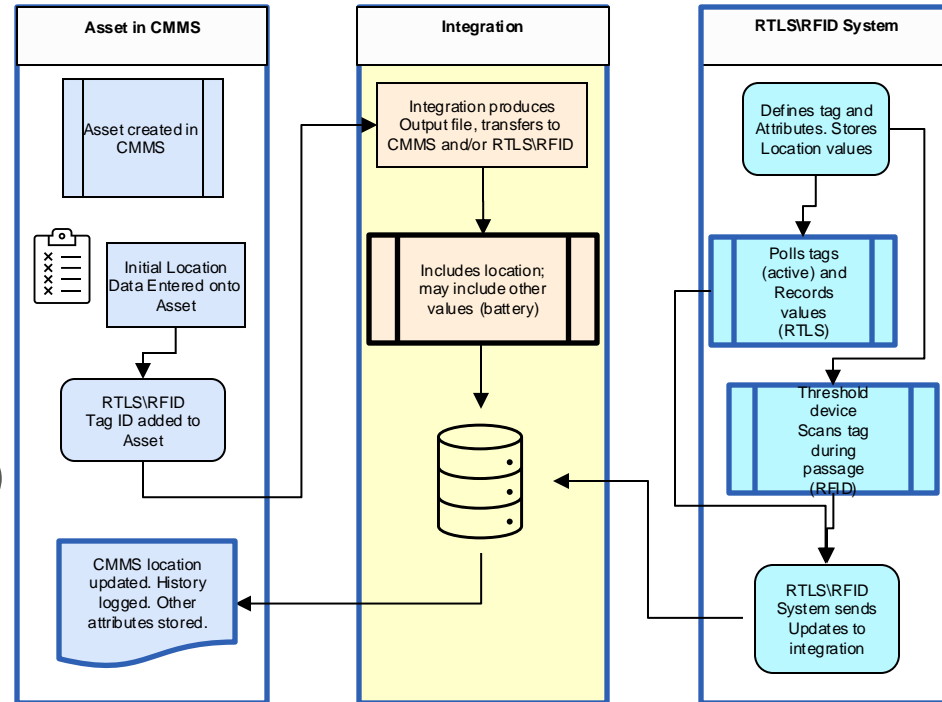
Asset in CMMS

Integration

RTLS\RFID System

Asset created in CMMS

Initial Location Data Entered onto Asset

RTLS\RFID Tag ID added to Asset

CMMS location updated. History logged. Other attributes stored.

Integration produces Output file, transfers to CMMS and/or RTLS\RFID

Includes location; may include other values (battery)

Defines tag and Attributes. Stores Location values

Polls tags (active) and Records values (RTLS)

Threshold device Scans tag during passage (RFID)

RTLS\RFID System sends Updates to integration